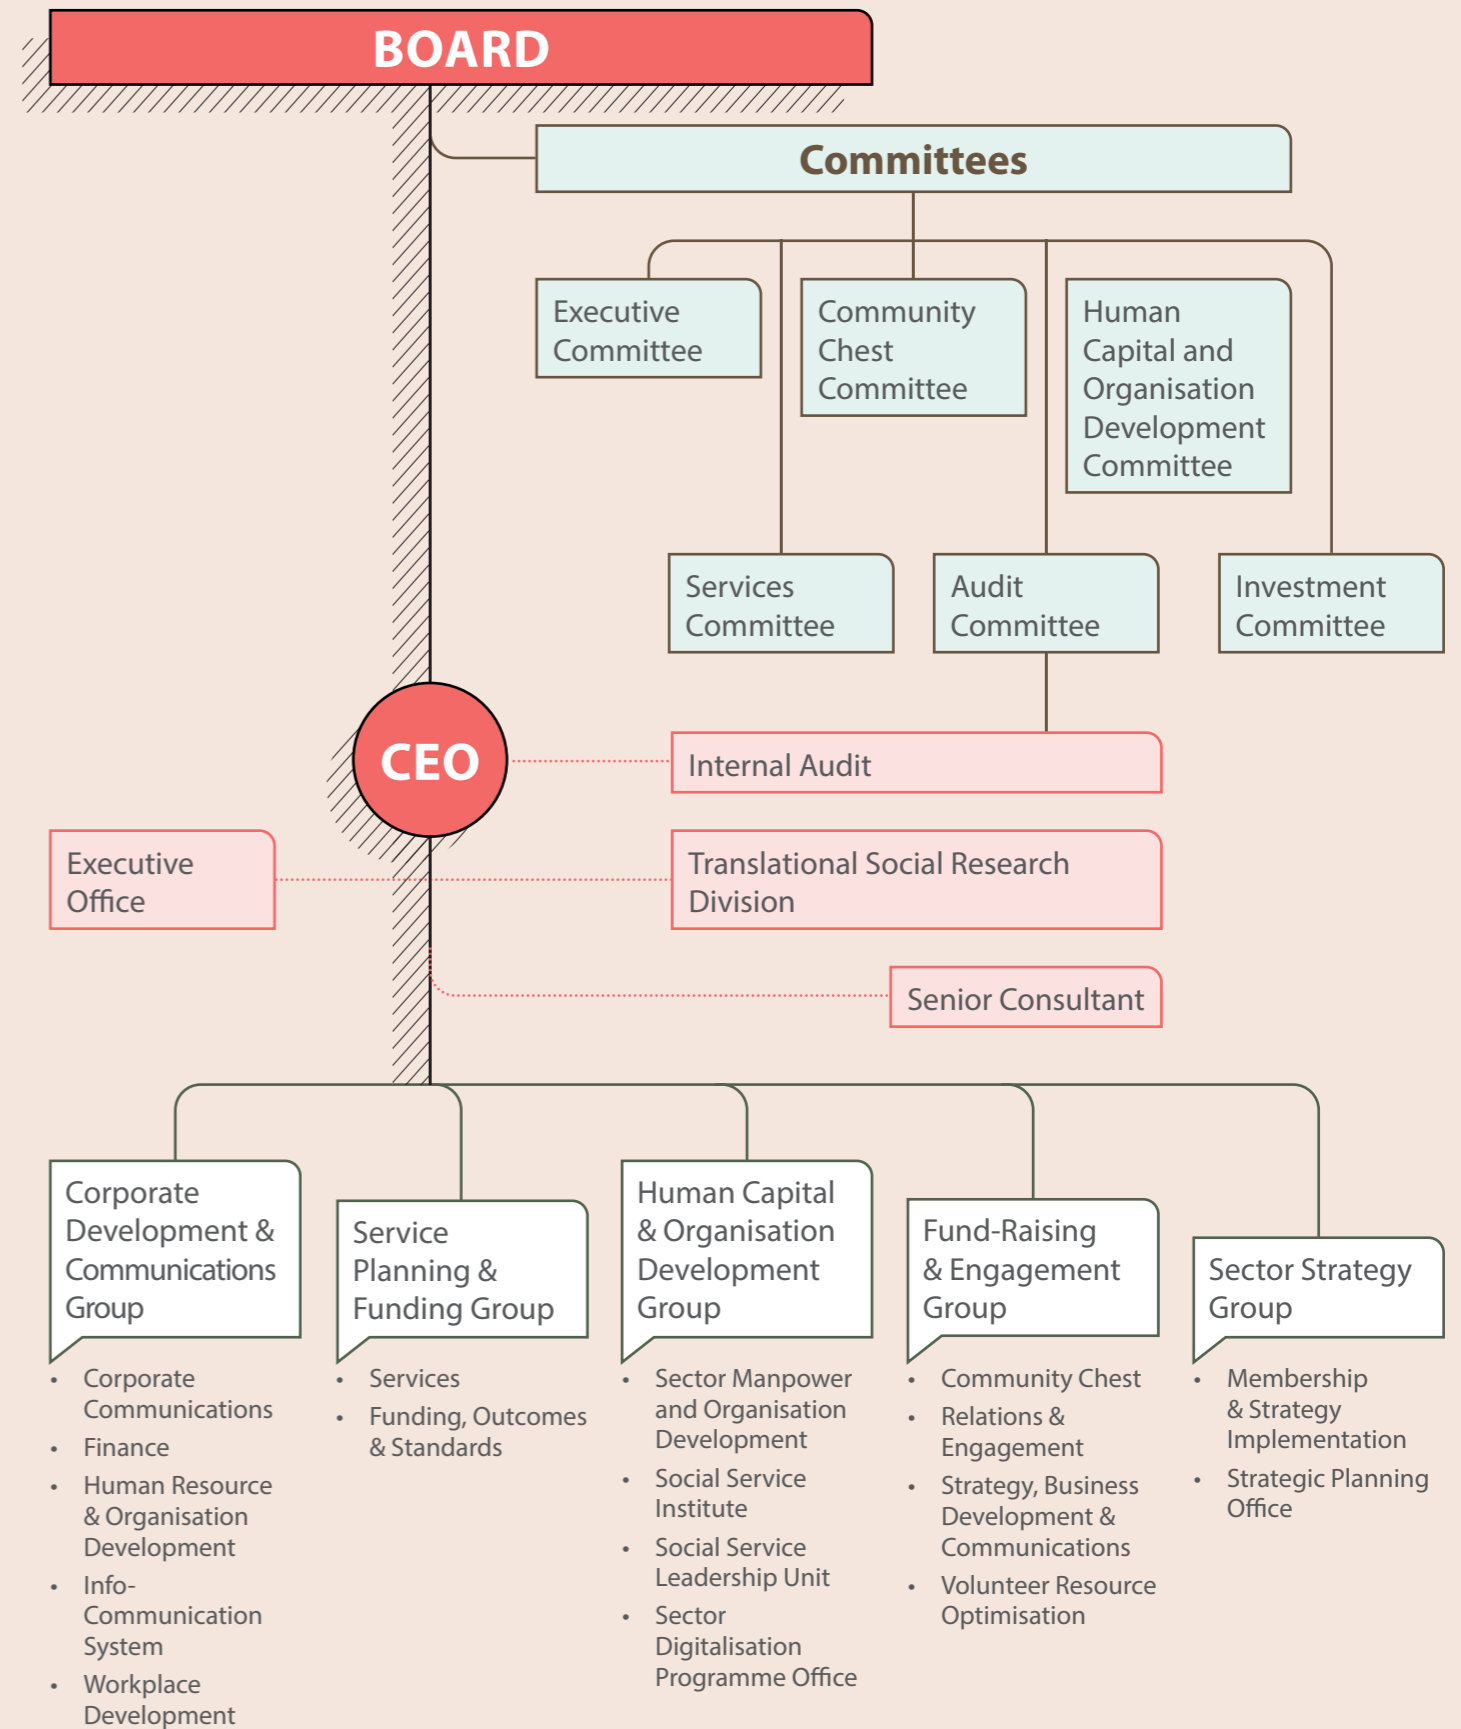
BOARD

Committees

Executive Committee

Community Chest Committee

Human Capital and Organisation Development Committee

Services Committee

Audit Committee

Investment Committee

CEO

Internal Audit

Executive Office

Translational Social Research Division

Senior Consultant

Corporate Development & Communications Group

- Corporate Communications
- Finance
- Human Resource & Organisation Development
- Info-Communication System
- Workplace Development

Service Planning & Funding Group

- Services
- Funding, Outcomes & Standards

Human Capital & Organisation Development Group

- Sector Manpower and Organisation Development
- Social Service Institute
- Social Service Leadership Unit
- Sector Digitalisation Programme Office

Fund-Raising & Engagement Group

- Community Chest
- Relations & Engagement
- Strategy, Business Development & Communications
- Volunteer Resource Optimisation

Sector Strategy Group

- Membership & Strategy Implementation
- Strategic Planning Office